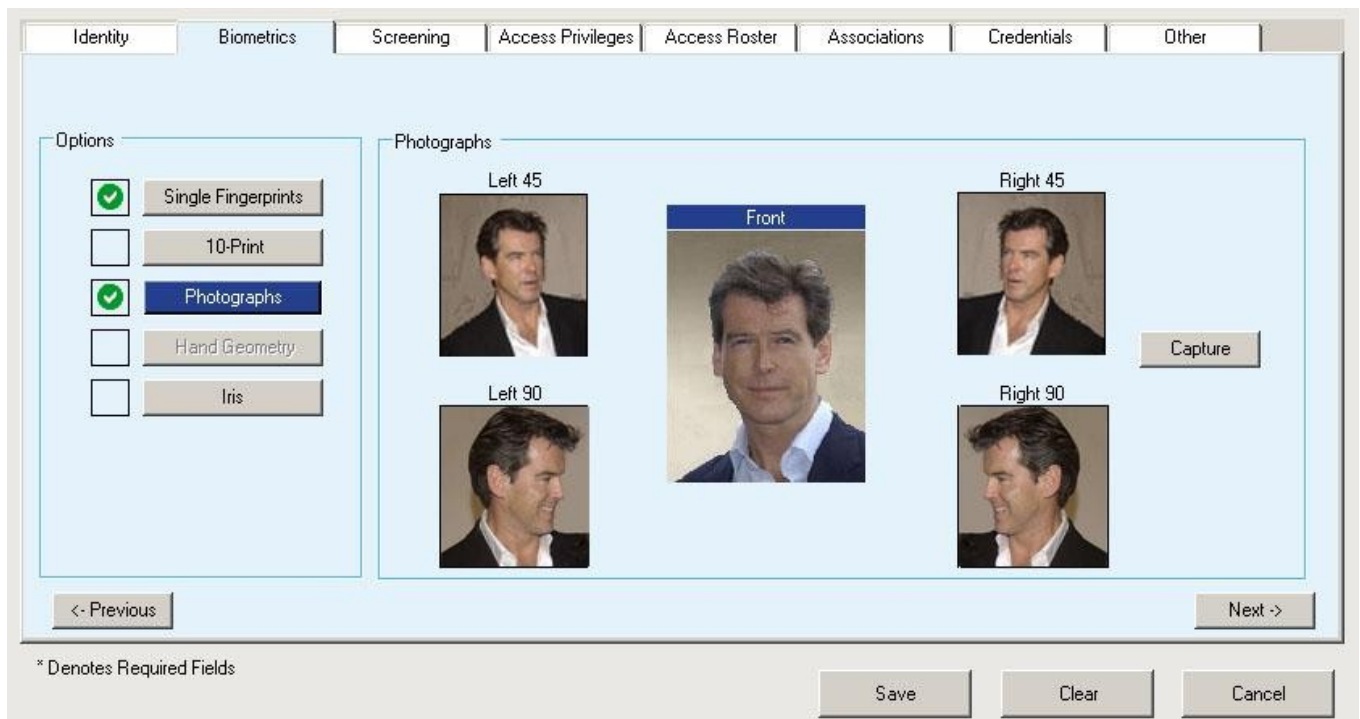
Identity | Biometrics | Screening | Access Privileges | Access Roster | Associations | Credentials | Other

Options

Single Fingerprints

10-Print

Photographs

Hand Geometry

Iris

Photographs

Left 45

Front

Right 45

Capture

Left 90

Right 90

<- Previous

Next ->

* Denotes Required Fields

Save

Clear

Cancel